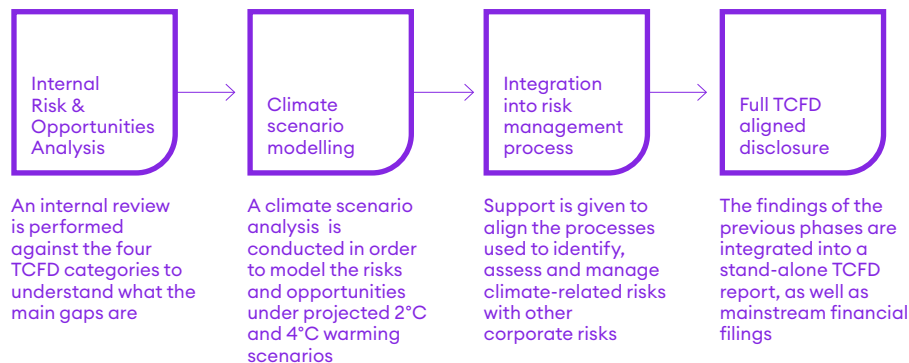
Internal Risk & Opportunities Analysis

Climate scenario modelling

Integration into risk management process

Full TCFD aligned disclosure

An internal review is performed against the four TCFD categories to understand what the main gaps are

A climate scenario analysis is conducted in order to model the risks and opportunities under projected 2°C and 4°C warming scenarios

Support is given to align the processes used to identify, assess and manage climate-related risks with other corporate risks

The findings of the previous phases are integrated into a stand-alone TCFD report, as well as mainstream financial filings